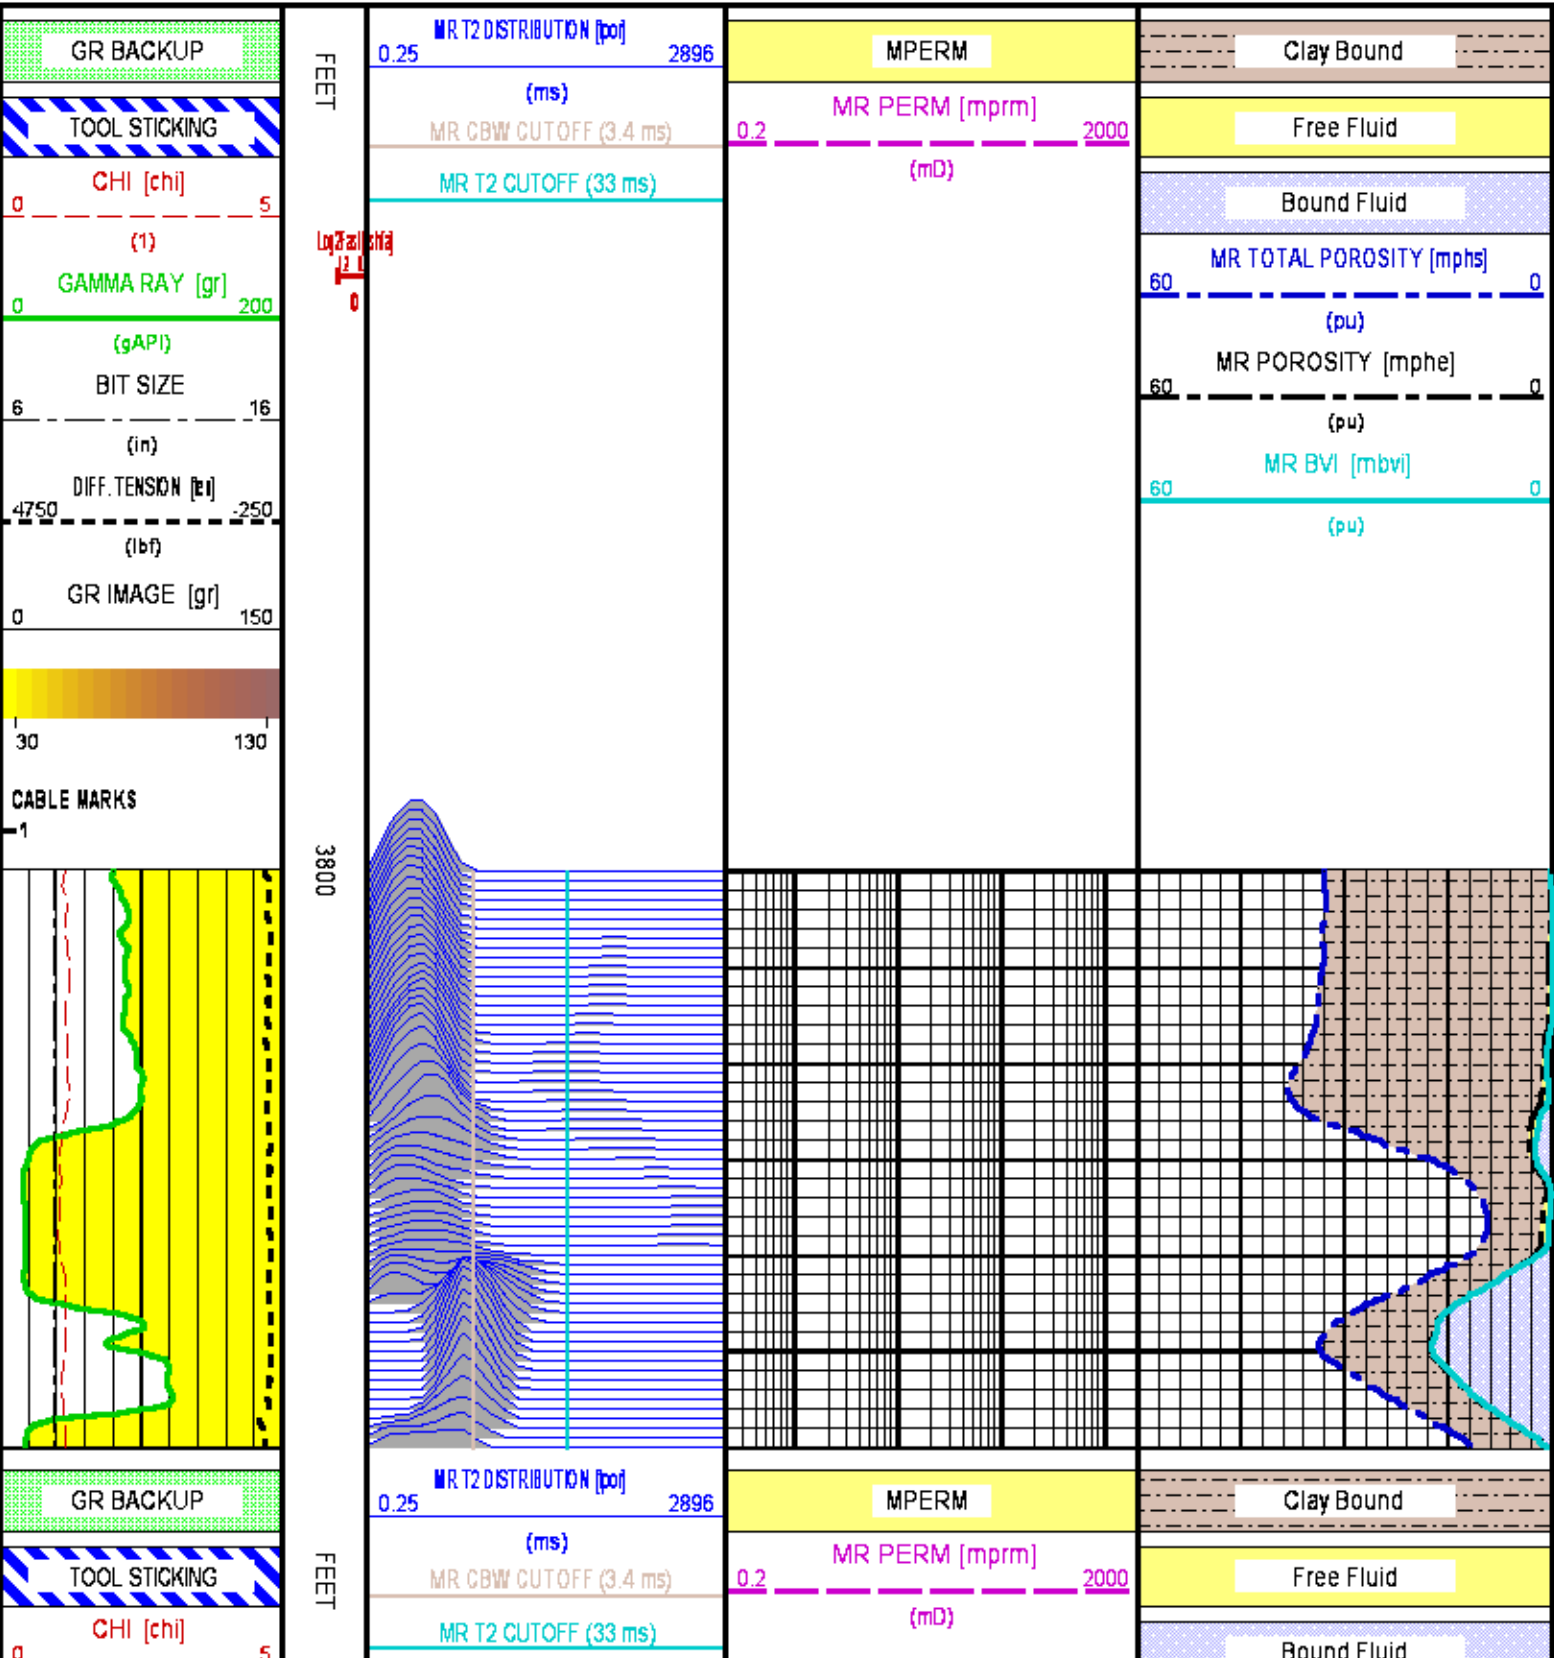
GR BACKUP

TOOL STICKING

CHI [chi]
0 5
(1)

GAMMA RAY [gr]
0 200
(gAPI)

BIT SIZE
6 16
(in)

DIFF. TENSION [te]
4750 -250
(lbf)

GR IMAGE [gr]
0 150

30 130

CABLE MARKS
1

FEET

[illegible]
0

3800

FEET

MR T2 DISTRIBUTION [tpor]
0.25 2896
(ms)
MR CBW CUTOFF (3.4 ms)
MR T2 CUTOFF (33 ms)

MPERM
MR PERM [mprm]
0.2 2000
(mD)

Clay Bound
Free Fluid
Bound Fluid
MR TOTAL POROSITY [mphs]
60 0
(pu)
MR POROSITY [mphe]
60 0
(pu)
MR BVI [mbvi]
60 0
(pu)

GR BACKUP

TOOL STICKING

CHI [chi]
0 5

MR T2 DISTRIBUTION [tpor]
0.25 2896
(ms)
MR CBW CUTOFF (3.4 ms)
MR T2 CUTOFF (33 ms)

MPERM
MR PERM [mprm]
0.2 2000
(mD)

Clay Bound
Free Fluid
Bound Fluid